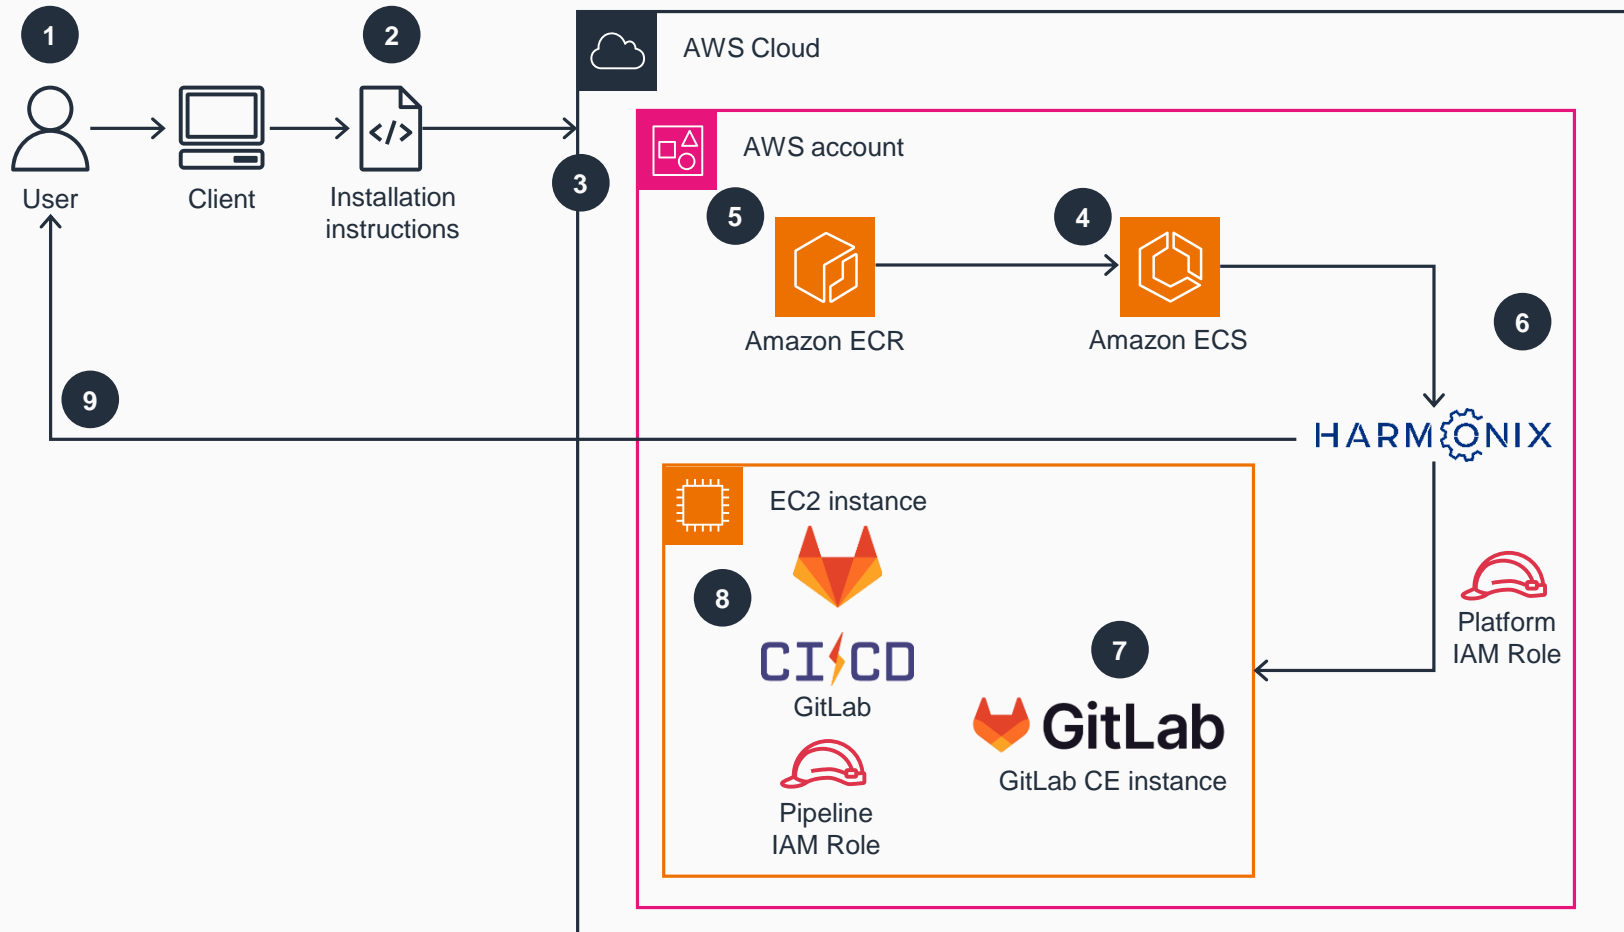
1

User

Client

2

Installation instructions

AWS Cloud

3

AWS account

5

Amazon ECR

4

Amazon ECS

6

9

HARMONIX

EC2 instance

8

CI/CD

GitLab

Pipeline IAM Role

7

GitLab

GitLab CE instance

Platform IAM Role